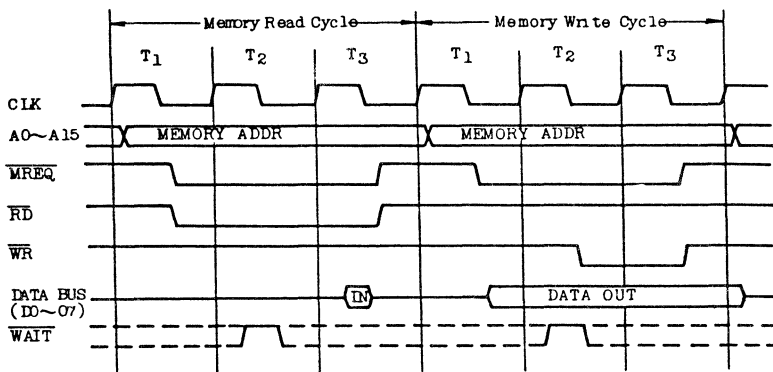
Memory Read Cycle

Memory Write Cycle

$T_1$ $T_2$ $T_3$ $T_1$ $T_2$ $T_3$

CLK

A0~A15

MEMORY ADDR

MEMORY ADDR

$\overline{MREQ}$

$\overline{RD}$

$\overline{WR}$

DATA BUS (D0~D7)

IN

DATA OUT

$\overline{WAIT}$